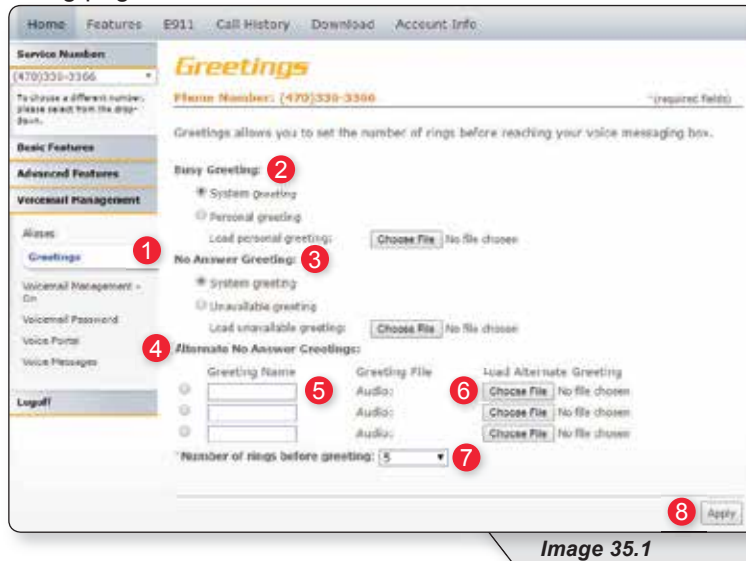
Home Features E911 Call History Download Account Info

Service Number
(470)330-3366

To choose a different number, please select from the drop-down.

Basic Features

Advanced Features

Voicemail Management

Aliases

Greetings

Voicemail Management - On

Voicemail Password

Voice Portal

Voice Messages

Logoff

Greetings

Phone Number: (470)330-3366

*required fields

Greetings allows you to set the number of rings before reaching your voice messaging box.

Busy Greeting: 2

System Greeting

Personal greeting

Load personal greeting: Choose File No file chosen

1

No Answer Greeting: 3

System greeting

Unavailable greeting

Load unavailable greeting: Choose File No file chosen

4 Alternate No Answer Greetings:

| | Greeting Name | Greeting File | Load Alternate Greeting |
|---|---|---|---|
| | | Audio: | Choose File No file chosen |
| | | Audio: | Choose File No file chosen |
| | | Audio: | Choose File No file chosen |

5 6

*Number of rings before greeting: 5 7

8 Apply

Image 35.1